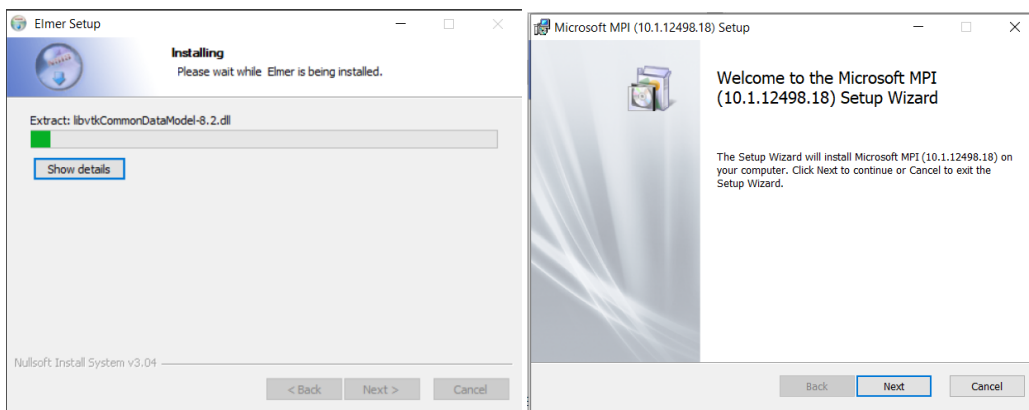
Elmer Setup

Installing
Please wait while Elmer is being installed.

Extract: libvtkCommonDataModel-8.2.dll

Show details

Nullsoft Install System v3.04

< Back Next > Cancel

Microsoft MPI (10.1.12498.18) Setup

Welcome to the Microsoft MPI (10.1.12498.18) Setup Wizard

The Setup Wizard will install Microsoft MPI (10.1.12498.18) on your computer. Click Next to continue or Cancel to exit the Setup Wizard.

Back Next Cancel